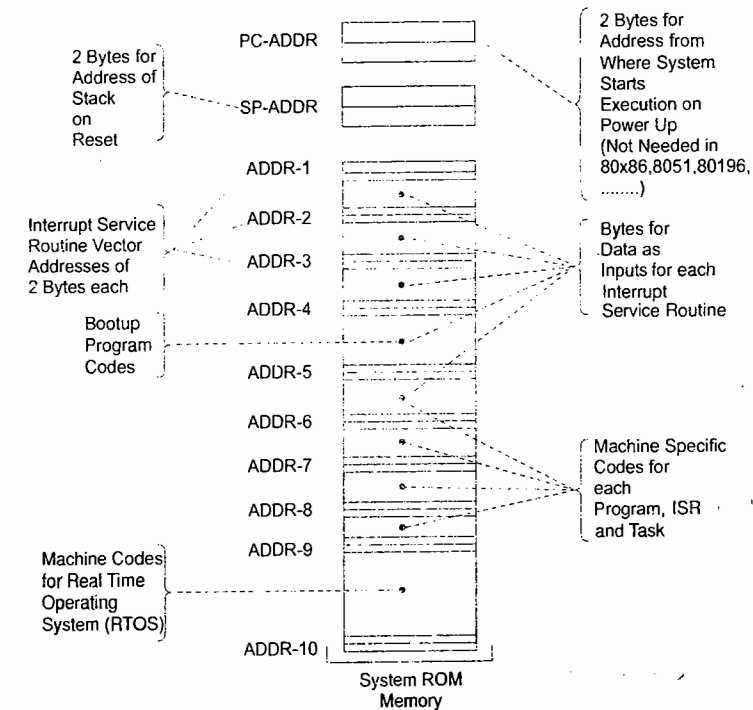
2 Bytes for Address of Stack on Reset

PC-ADDR

SP-ADDR

2 Bytes for Address from Where System Starts Execution on Power Up (Not Needed in 80x86,8051,80196, ........)

ADDR-1

ADDR-2

Interrupt Service Routine Vector Addresses of 2 Bytes each

ADDR-3

Bytes for Data as Inputs for each Interrupt Service Routine

ADDR-4

Bootup Program Codes

ADDR-5

ADDR-6

ADDR-7

Machine Specific Codes for each Program, ISR and Task

ADDR-8

ADDR-9

Machine Codes for Real Time Operating System (RTOS)

ADDR-10

System ROM Memory